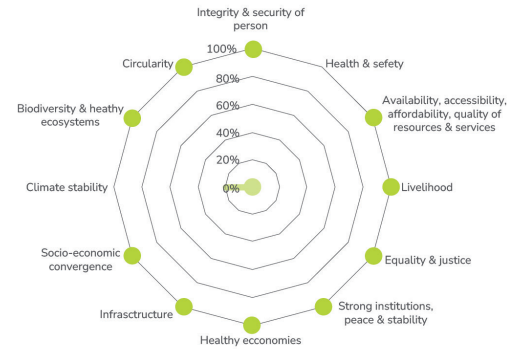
Integrity & security of person
Health & sefety
Availability, accessibility, affordability, quality of resources & services
Livelihood
Equality & justice
Strong institutions, peace & stability
Healthy ecconomies
Infrastructure
Socio-economic convergence
Climate stability
Biodiversity & heathy ecosystems
Circularity
100%
80%
60%
40%
20%
0%